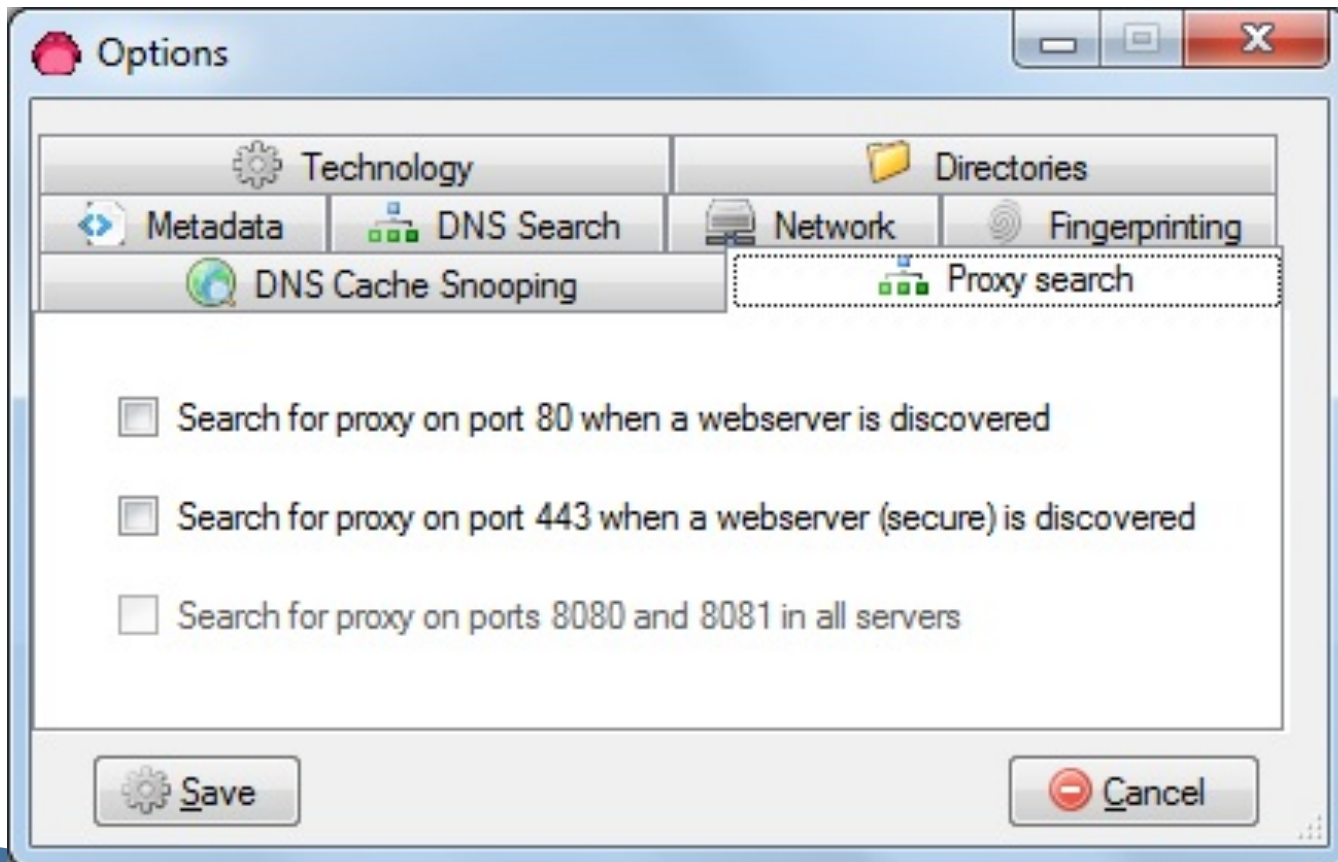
Options

Technology
Directories
Metadata
DNS Search
Network
Fingerprinting
DNS Cache Snooping
Proxy search

Search for proxy on port 80 when a webserver is discovered

Search for proxy on port 443 when a webserver (secure) is discovered

Search for proxy on ports 8080 and 8081 in all servers

Save
Cancel